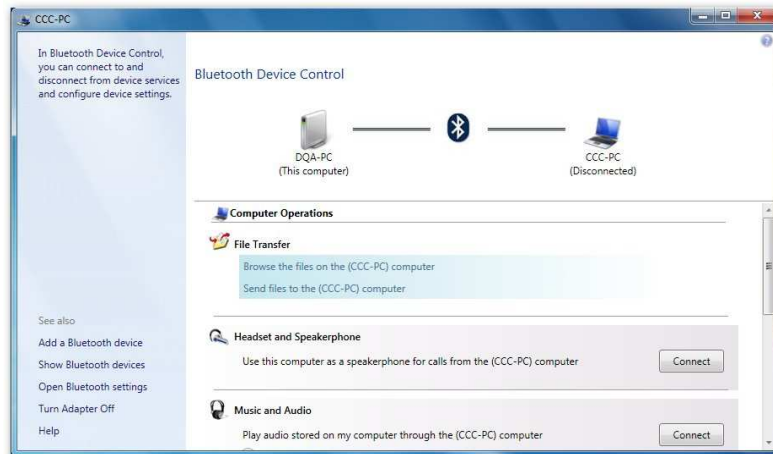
CCC-PC

In Bluetooth Device Control, you can connect to and disconnect from device services and configure device settings.

Bluetooth Device Control

DQA-PC
(This computer)

CCC-PC
(Disconnected)

Computer Operations

File Transfer

Browse the files on the (CCC-PC) computer

Send files to the (CCC-PC) computer

See also

Add a Bluetooth device

Show Bluetooth devices

Open Bluetooth settings

Turn Adapter Off

Help

Headset and Speakerphone

Use this computer as a speakerphone for calls from the (CCC-PC) computer

Connect

Music and Audio

Play audio stored on my computer through the (CCC-PC) computer

Connect